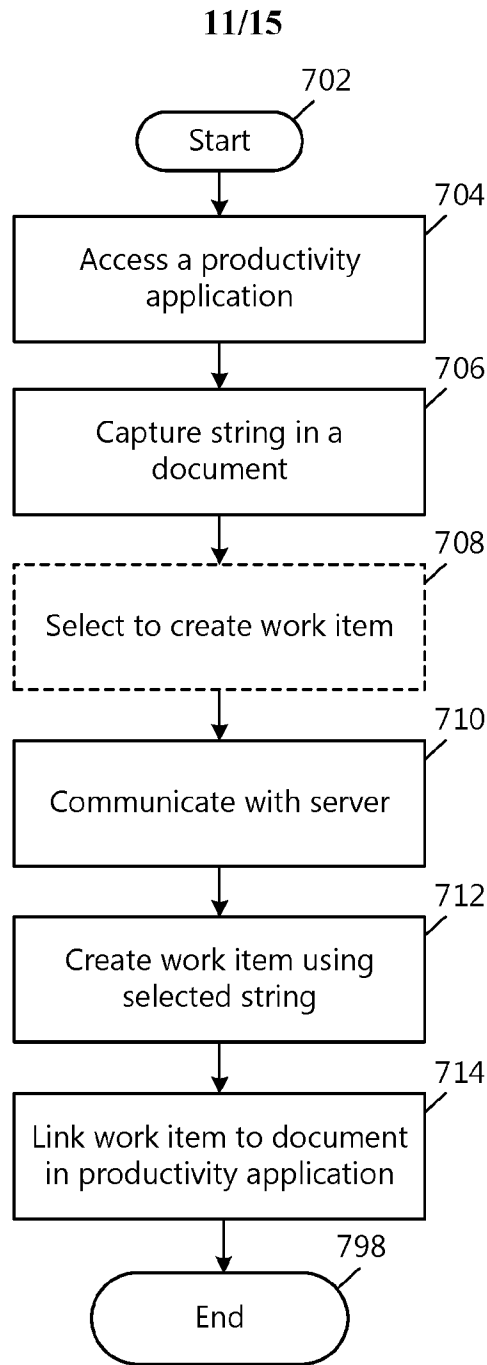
11/15

702
Start

704
Access a productivity application

706
Capture string in a document

708
Select to create work item

710
Communicate with server

712
Create work item using selected string

714
Link work item to document in productivity application

798
End